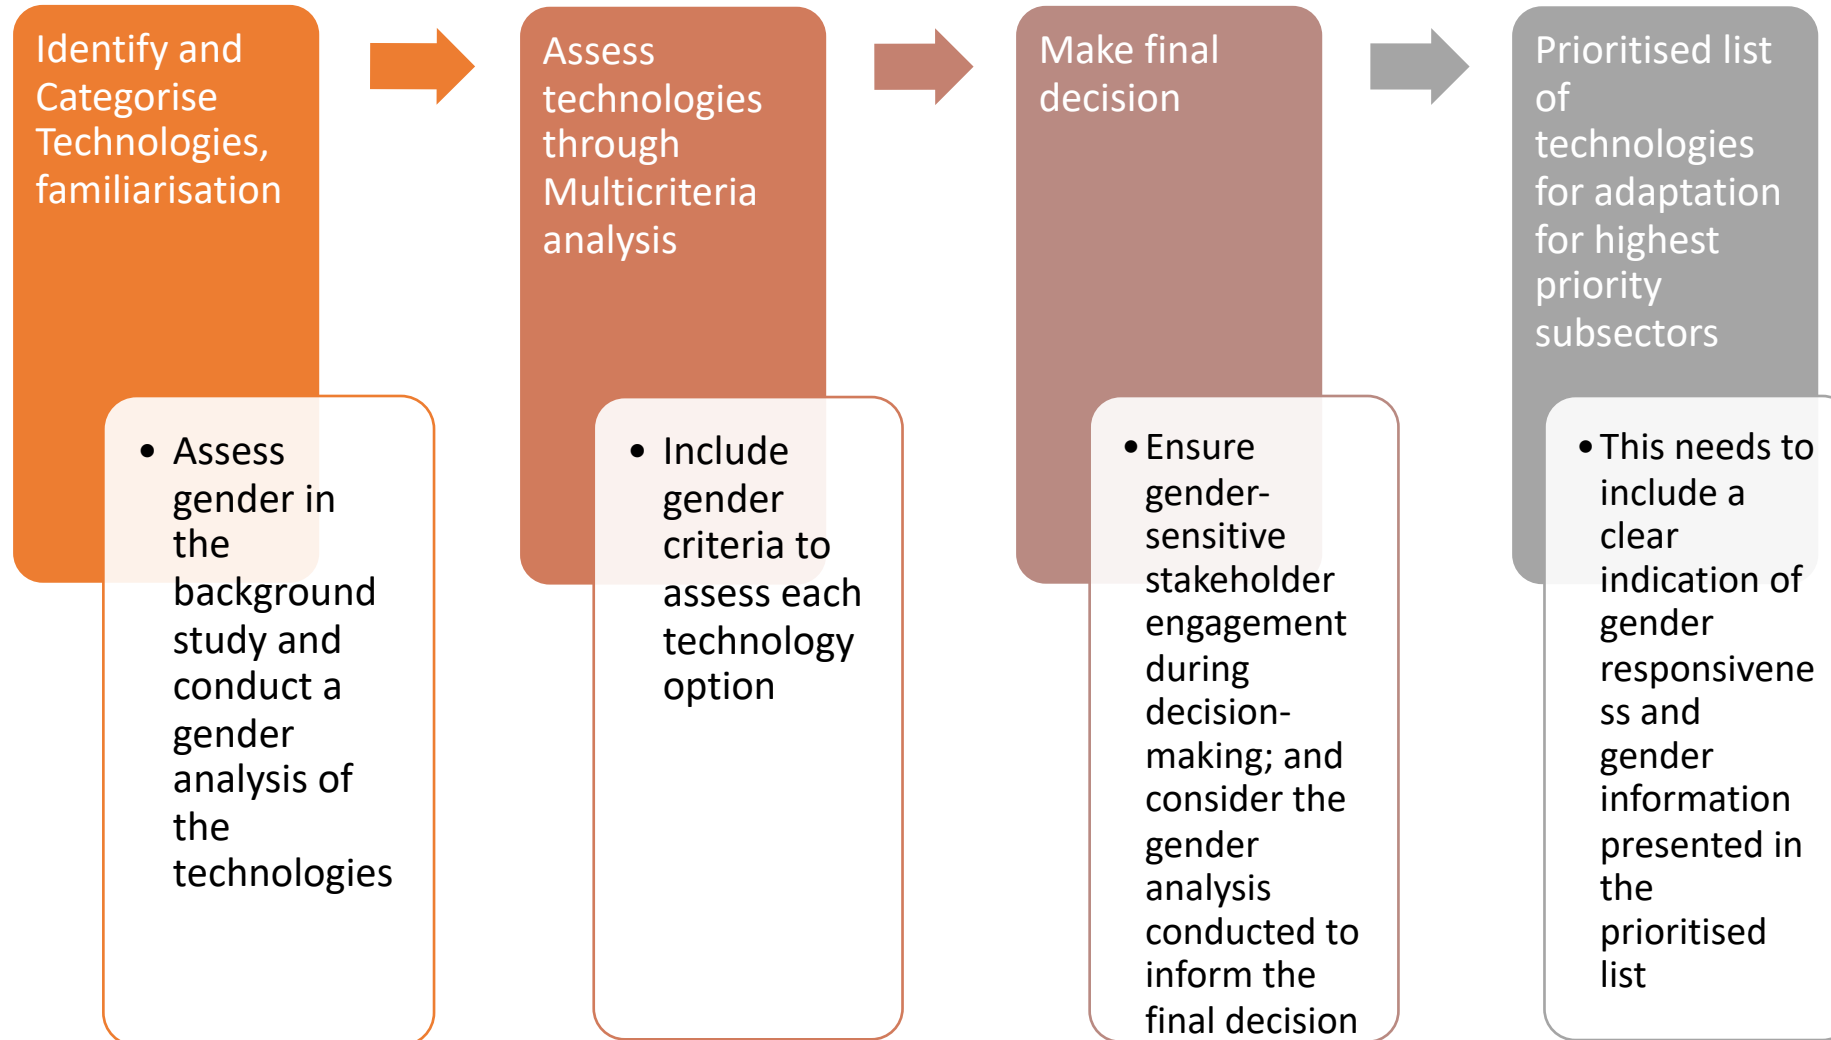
Identify and Categorise Technologies, familiarisation

• Assess gender in the background study and conduct a gender analysis of the technologies

Assess technologies through Multicriteria analysis

• Include gender criteria to assess each technology option

Make final decision

• Ensure gender-sensitive stakeholder engagement during decision-making; and consider the gender analysis conducted to inform the final decision

Prioritised list of technologies for adaptation for highest priority subsectors

• This needs to include a clear indication of gender responsivene ss and gender information presented in the prioritised list